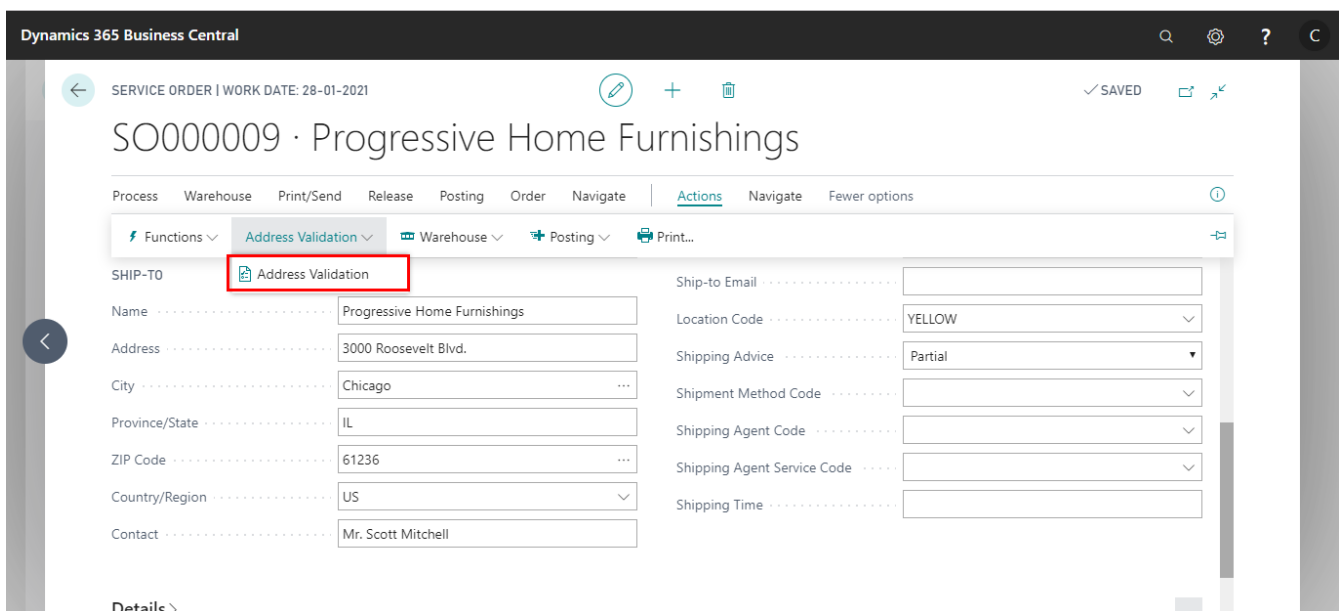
Dynamics 365 Business Central

C

SERVICE ORDER | WORK DATE: 28-01-2021

✓SAVED

SO000009 · Progressive Home Furnishings

Process Warehouse Print/Send Release Posting Order Navigate Actions Navigate Fewer options

Functions Address Validation Warehouse Posting Print...

Address Validation

SHIP-TO

Name Progressive Home Furnishings

Address 3000 Roosevelt Blvd.

City Chicago

Province/State IL

ZIP Code 61236

Country/Region US

Contact Mr. Scott Mitchell

Ship-to Email

Location Code YELLOW

Shipping Advice Partial

Shipment Method Code

Shipping Agent Code

Shipping Agent Service Code

Shipping Time

Details